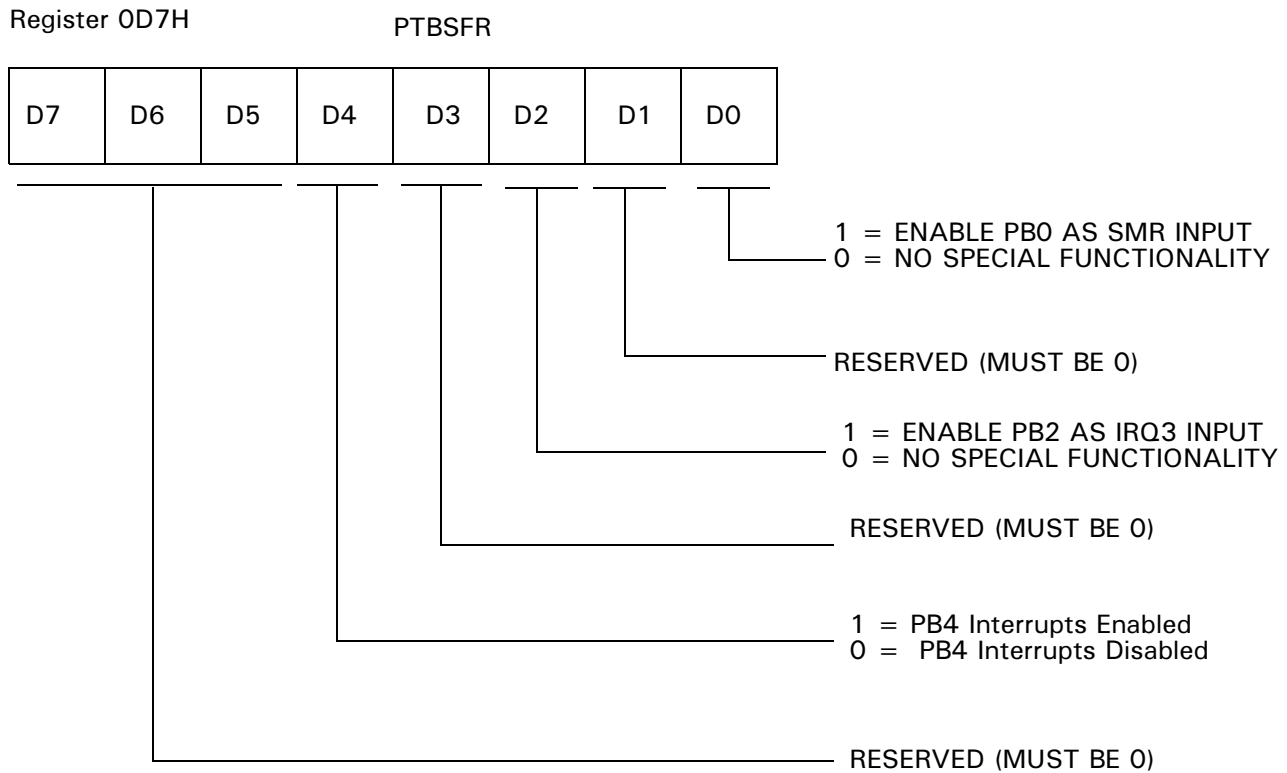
Register 0D7H

PTBSFR

| D7 | D6 | D5 | D4 | D3 | D2 | D1 | D0 |
|---|---|---|---|---|---|---|---|

1 = ENABLE PB0 AS SMR INPUT
0 = NO SPECIAL FUNCTIONALITY

RESERVED (MUST BE 0)

1 = ENABLE PB2 AS IRQ3 INPUT
0 = NO SPECIAL FUNCTIONALITY

RESERVED (MUST BE 0)

1 = PB4 Interrupts Enabled
0 = PB4 Interrupts Disabled

RESERVED (MUST BE 0)